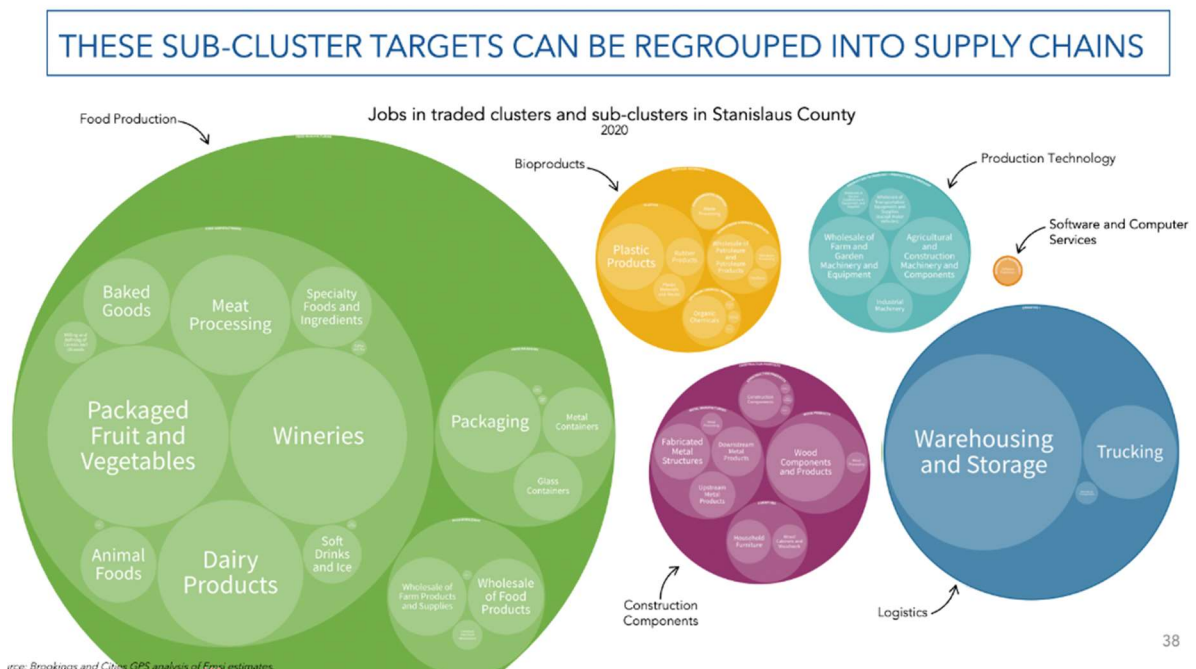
THESE SUB-CLUSTER TARGETS CAN BE REGROUPED INTO SUPPLY CHAINS

Jobs in traded clusters and sub-clusters in Stanislaus County
2020

Food Production

Baked Goods

Meat Processing

Specialty Foods and Ingredients

Packaged Fruit and Vegetables

Wineries

Animal Foods

Dairy Products

Soft Drinks and Ice

Packaging

Metal Containers

Glass Containers

Wholesale of Farm Products and Supplies

Wholesale of Food Products

Bioproducts

Plastic Products

Organic Chemicals

Production Technology

Wholesale of Farm and Garden Machinery and Equipment

Agricultural and Construction Machinery and Components

Industrial Machinery

Software and Computer Services

Fabricated Metal Structures

Downstream Metal Products

Wood Components and Products

Upstream Metal Products

Household Furniture

Construction Components

Warehousing and Storage

Trucking

Logistics

38

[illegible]rce: Brookings and Cities GPS analysis of Emsi estimates